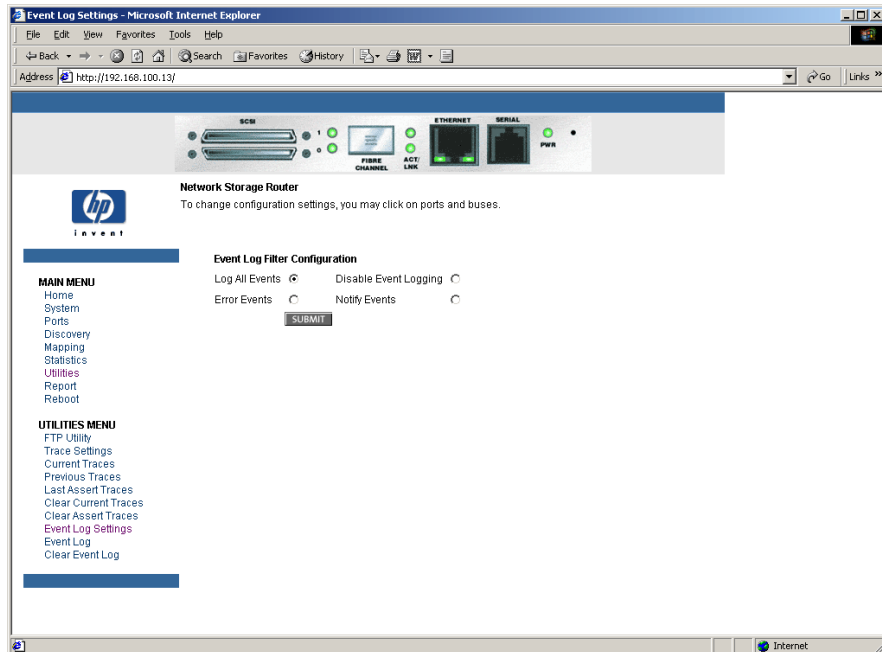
Event Log Settings - Microsoft Internet Explorer

File Edit View Favorites Tools Help

Back Search Favorites History

Address http://192.168.100.13/

Go Links »

SCSI 1 0 FIBRE CHANNEL ACT/LNK ETHERNET SERIAL PWR

invent

Network Storage Router
To change configuration settings, you may click on ports and buses.

Event Log Filter Configuration

Log All Events Disable Event Logging
Error Events Notify Events
SUBMIT

MAIN MENU
Home
System
Ports
Discovery
Mapping
Statistics
Utilities
Report
Reboot

UTILITIES MENU
FTP Utility
Trace Settings
Current Traces
Previous Traces
Last Assert Traces
Clear Current Traces
Clear Assert Traces
Event Log Settings
Event Log
Clear Event Log

Internet